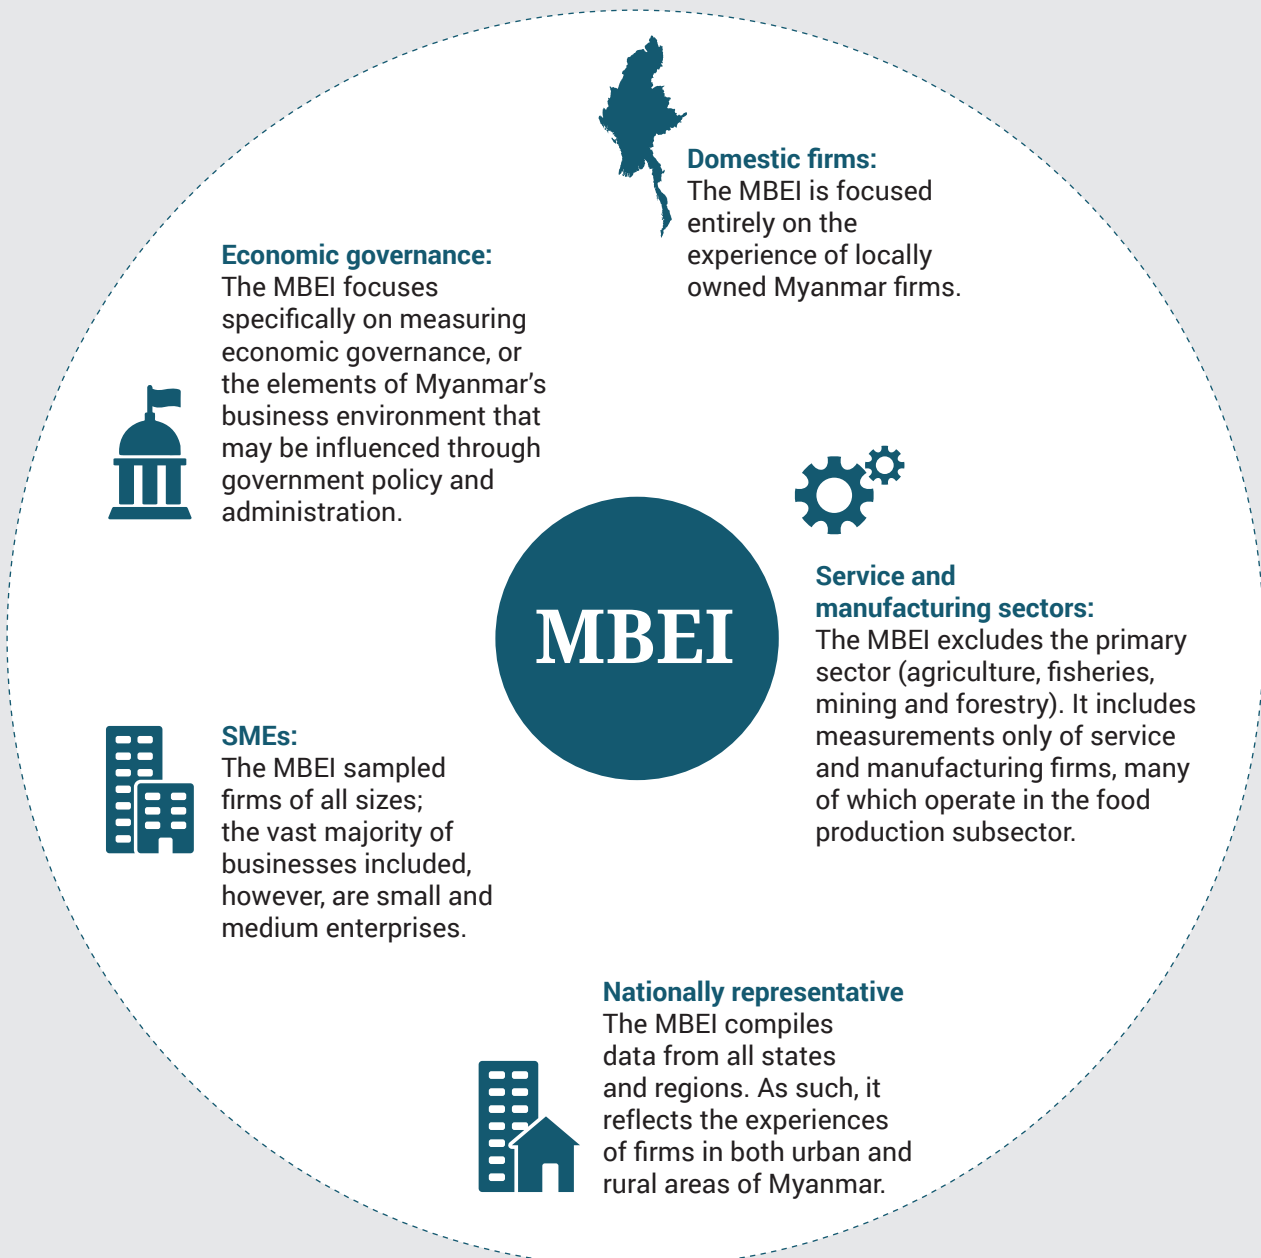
Domestic firms:
The MBEI is focused entirely on the experience of locally owned Myanmar firms.

Economic governance:
The MBEI focuses specifically on measuring economic governance, or the elements of Myanmar's business environment that may be influenced through government policy and administration.

MBEI

Service and manufacturing sectors:
The MBEI excludes the primary sector (agriculture, fisheries, mining and forestry). It includes measurements only of service and manufacturing firms, many of which operate in the food production subsector.

SMEs:
The MBEI sampled firms of all sizes; the vast majority of businesses included, however, are small and medium enterprises.

Nationally representative
The MBEI compiles data from all states and regions. As such, it reflects the experiences of firms in both urban and rural areas of Myanmar.